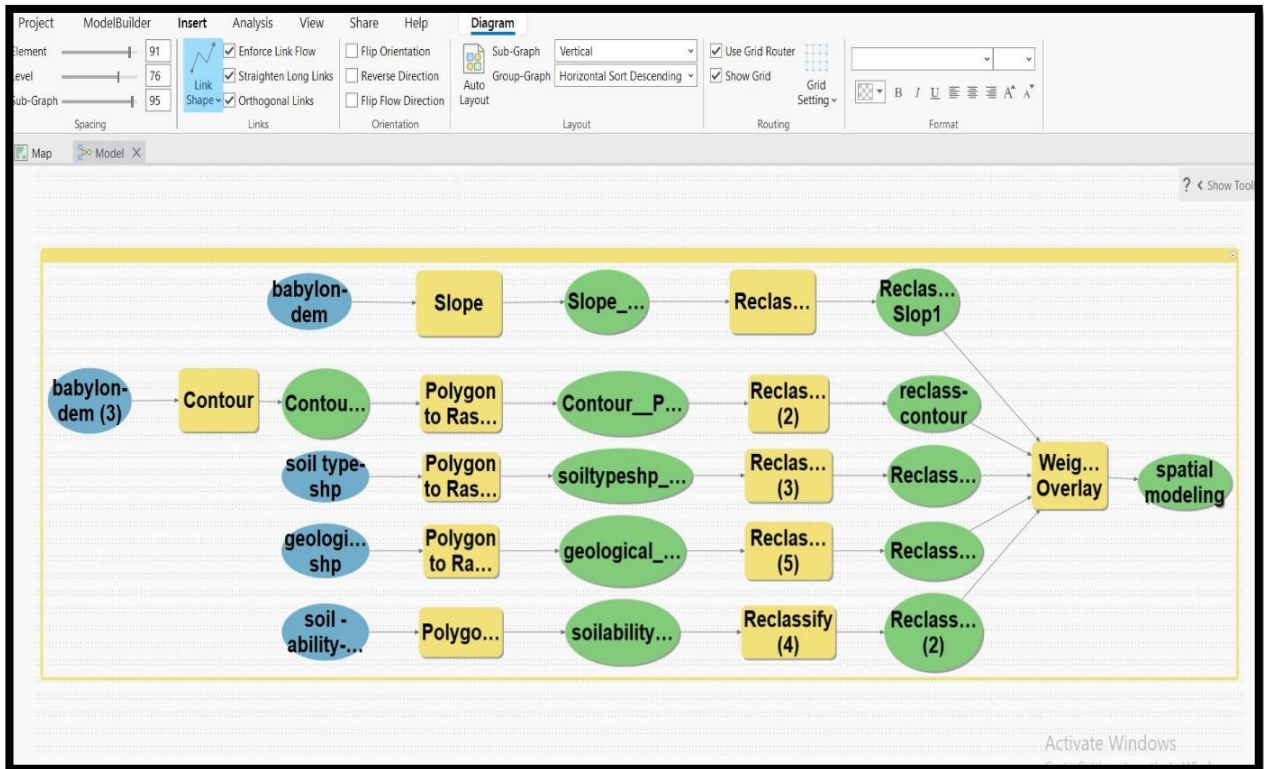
Project ModelBuilder Insert Analysis View Share Help Diagram

Element 91
Level 76
Sub-Graph 95
Spacing

Link Shape
Enforce Link Flow
Straighten Long Links
Orthogonal Links
Links

Flip Orientation
Reverse Direction
Flip Flow Direction
Orientation

Auto Layout
Sub-Graph Vertical
Group-Graph Horizontal Sort Descending
Layout

Use Grid Router
Show Grid
Grid Setting
Routing

B I U
Format

Map Model

? < Show Tool

babylon-dem

Slope

Slope_...

Reclas...

Reclas... Slop1

babylon-dem (3)

Contour

Contou...

Polygon to Ras...

Contour__P...

Reclas... (2)

reclass-contour

soil type-shp

Polygon to Ras...

soiltypeshp_...

Reclas... (3)

Reclass...

Weig... Overlay

spatial modeling

geologi... shp

Polygon to Ra...

geological_...

Reclas... (5)

Reclass...

soil - ability-...

Polygo...

soilability...

Reclassify (4)

Reclass... (2)

Activate Windows